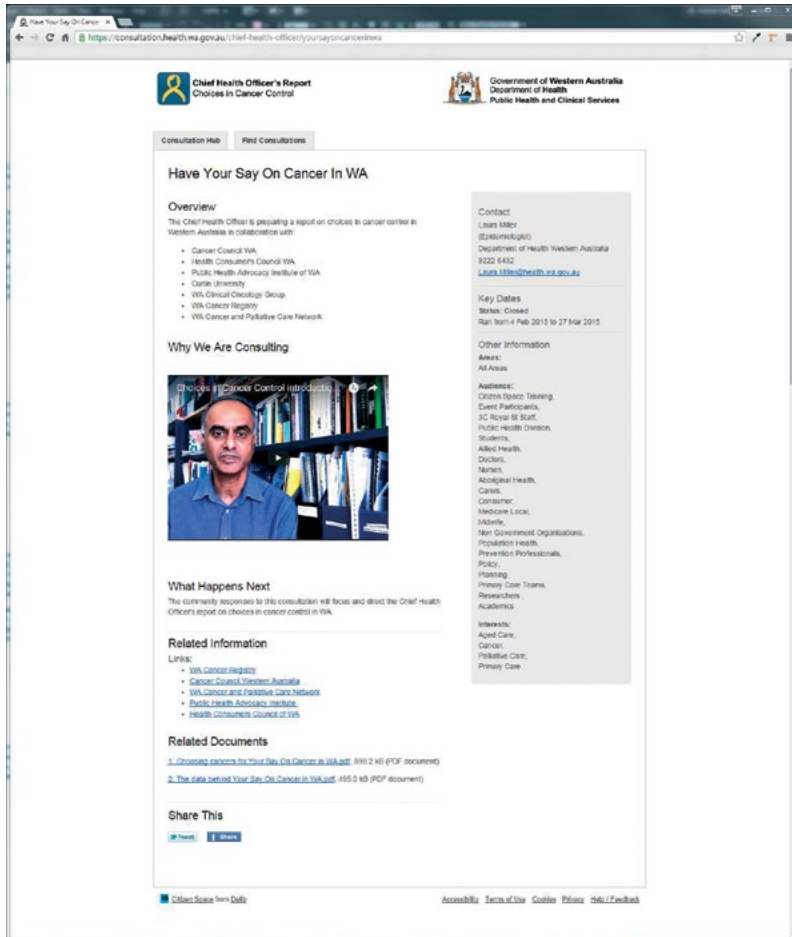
Have Your Say On Cancer ×

https://consultation.health.wa.gov.au/chief-health-officer/yoursayoncancerinwa

Chief Health Officer's Report
Choices in Cancer Control

Government of Western Australia
Department of Health
Public Health and Clinical Services

Consultation Hub | Find Consultations

Have Your Say On Cancer In WA

Overview

The Chief Health Officer is preparing a report on choices in cancer control in Western Australia in collaboration with:

- Cancer Council WA
- Health Consumer's Council WA
- Public Health Advocacy Institute of WA
- Curtin University
- WA Clinical Oncology Group
- WA Cancer Registry
- WA Cancer and Palliative Care Network

Why We Are Consulting

Choices in Cancer Control introduction

What Happens Next

The community responses to this consultation will focus and direct the Chief Health Officer's report on choices in cancer control in WA.

Related Information

Links:

- WA Cancer Registry
- Cancer Council Western Australia
- WA Cancer and Palliative Care Network
- Public Health Advocacy Institute
- Health Consumers Council of WA

Related Documents

1. Choosing cancers for Your Say On Cancer in WA.pdf, 890.2 kB (PDF document)

2. The data behind Your Say On Cancer in WA.pdf, 495.0 kB (PDF document)

Share This

Tweet | Share

Contact
Laura Miller
(Epidemiologist)
Department of Health Western Australia
9222 6432
Laura.Miller@health.wa.gov.au

Key Dates
Status: Closed
Ran from 4 Feb 2015 to 27 Mar 2015

Other Information
Areas:
All Areas

Audiences:
Citizen Space Training,
Event Participants,
3C Royal St Staff,
Public Health Division,
Students,
Allied Health,
Doctors,
Nurses,
Aboriginal Health,
Carers,
Consumer,
Medicare Local,
Midwife,
Non Government Organisations,
Population Health,
Prevention Professionals,
Policy,
Planning,
Primary Care Teams,
Researchers,
Academics

Interests:
Aged Care,
Cancer,
Palliative Care,
Primary Care

Citizen Space from Delib

Accessibility Terms of Use Cookies Privacy Help / Feedback